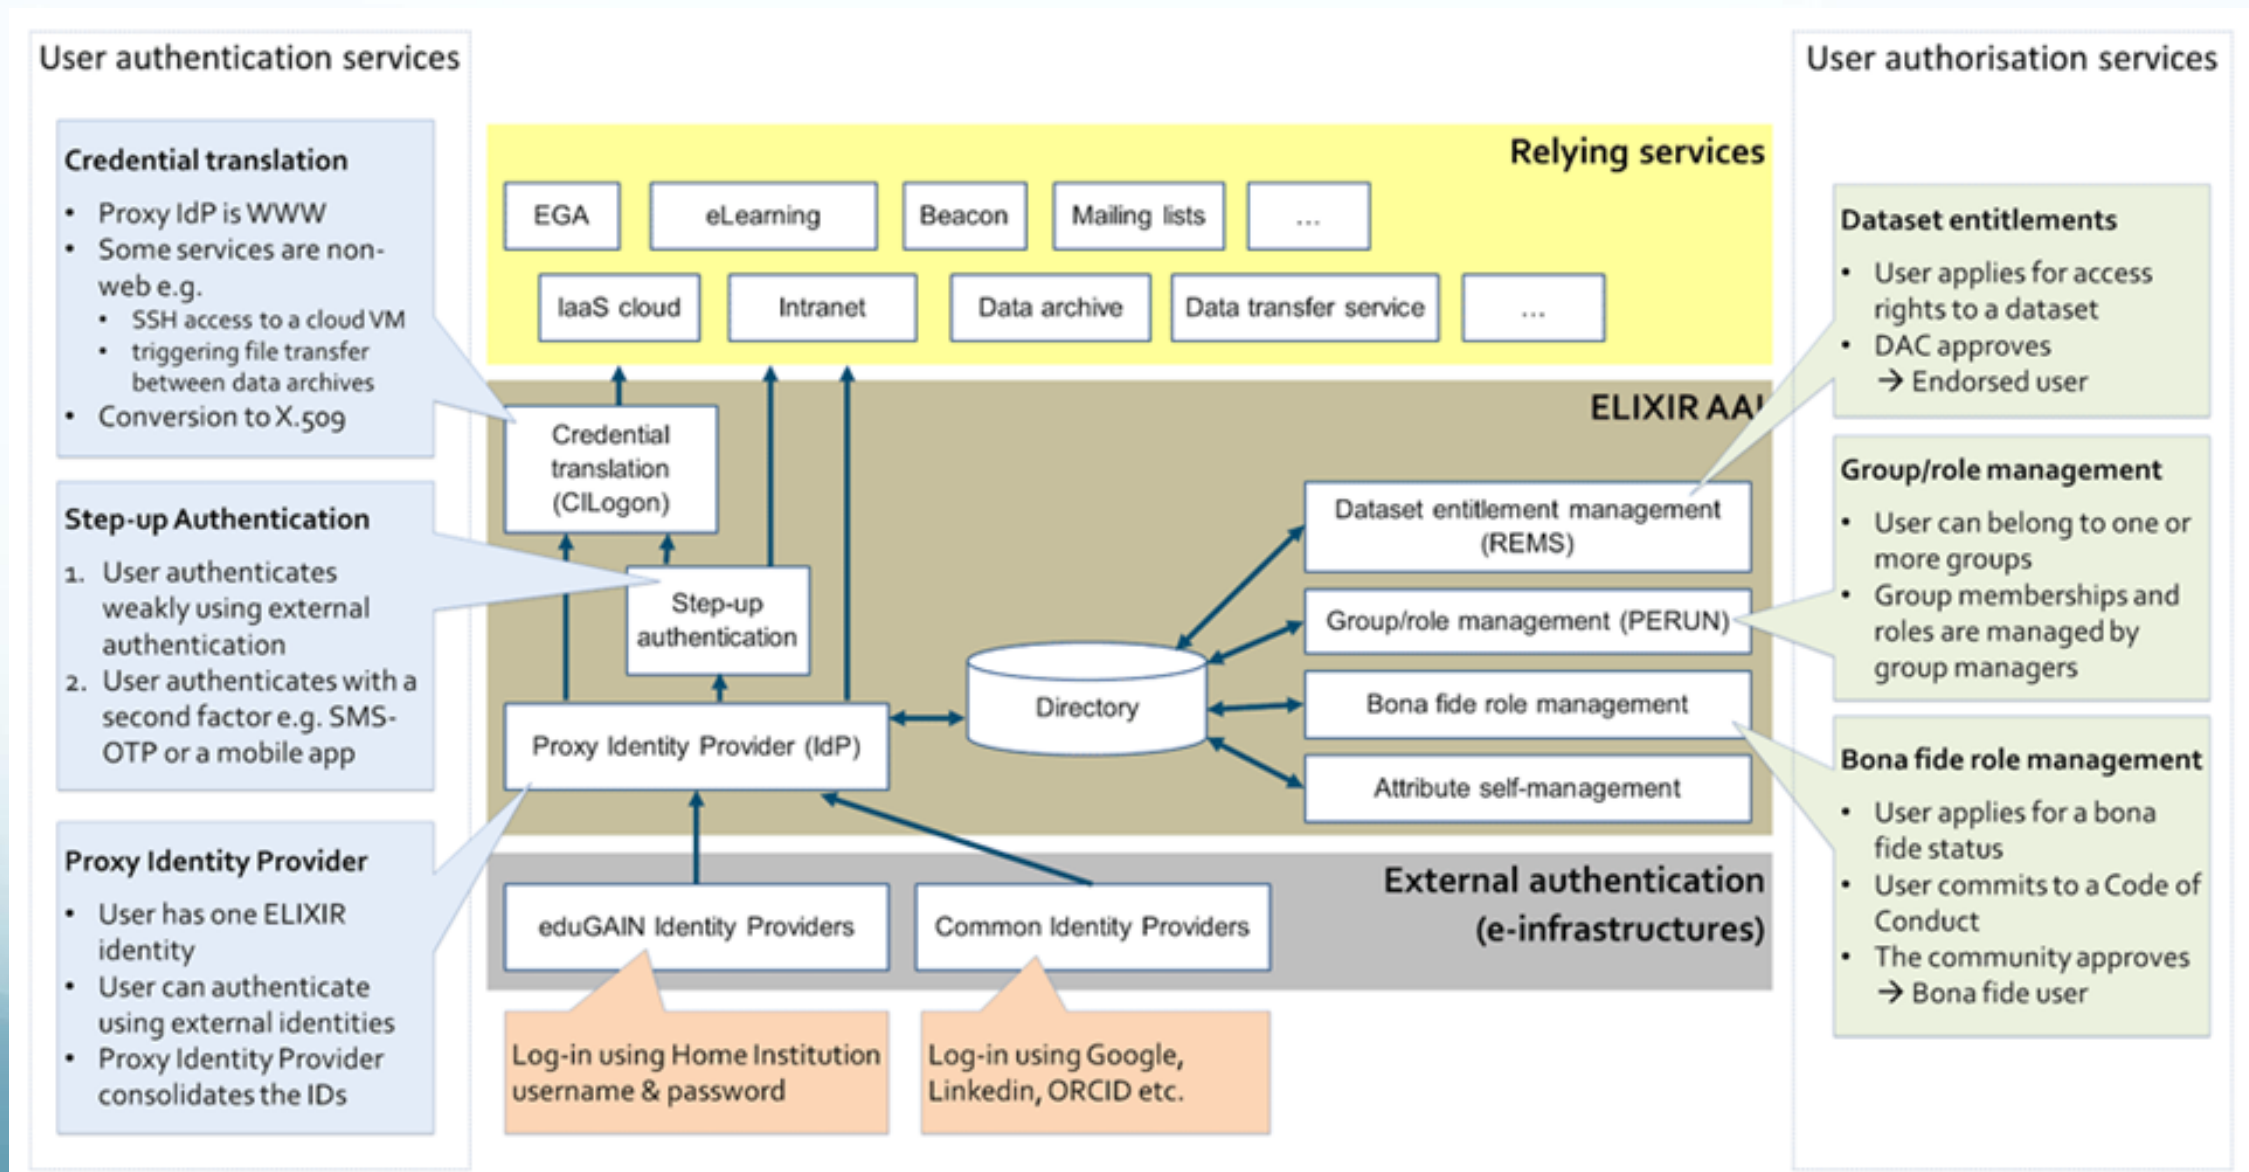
User authentication services

Credential translation
• Proxy IdP is WWW
• Some services are non-web e.g.
  • SSH access to a cloud VM
  • triggering file transfer between data archives
• Conversion to X.509

Step-up Authentication
1. User authenticates weakly using external authentication
2. User authenticates with a second factor e.g. SMS-OTP or a mobile app

Proxy Identity Provider
• User has one ELIXIR identity
• User can authenticate using external identities
• Proxy Identity Provider consolidates the IDs

Relying services

EGA
eLearning
Beacon
Mailing lists
...
IaaS cloud
Intranet
Data archive
Data transfer service
...

ELIXIR AAI

Credential translation (CILogon)
Step-up authentication
Proxy Identity Provider (IdP)
Directory
Dataset entitlement management (REMS)
Group/role management (PERUN)
Bona fide role management
Attribute self-management

External authentication (e-infrastructures)

eduGAIN Identity Providers
Common Identity Providers

Log-in using Home Institution username & password

Log-in using Google, Linkedin, ORCID etc.

User authorisation services

Dataset entitlements
• User applies for access rights to a dataset
• DAC approves
→ Endorsed user

Group/role management
• User can belong to one or more groups
• Group memberships and roles are managed by group managers

Bona fide role management
• User applies for a bona fide status
• User commits to a Code of Conduct
• The community approves
→ Bona fide user